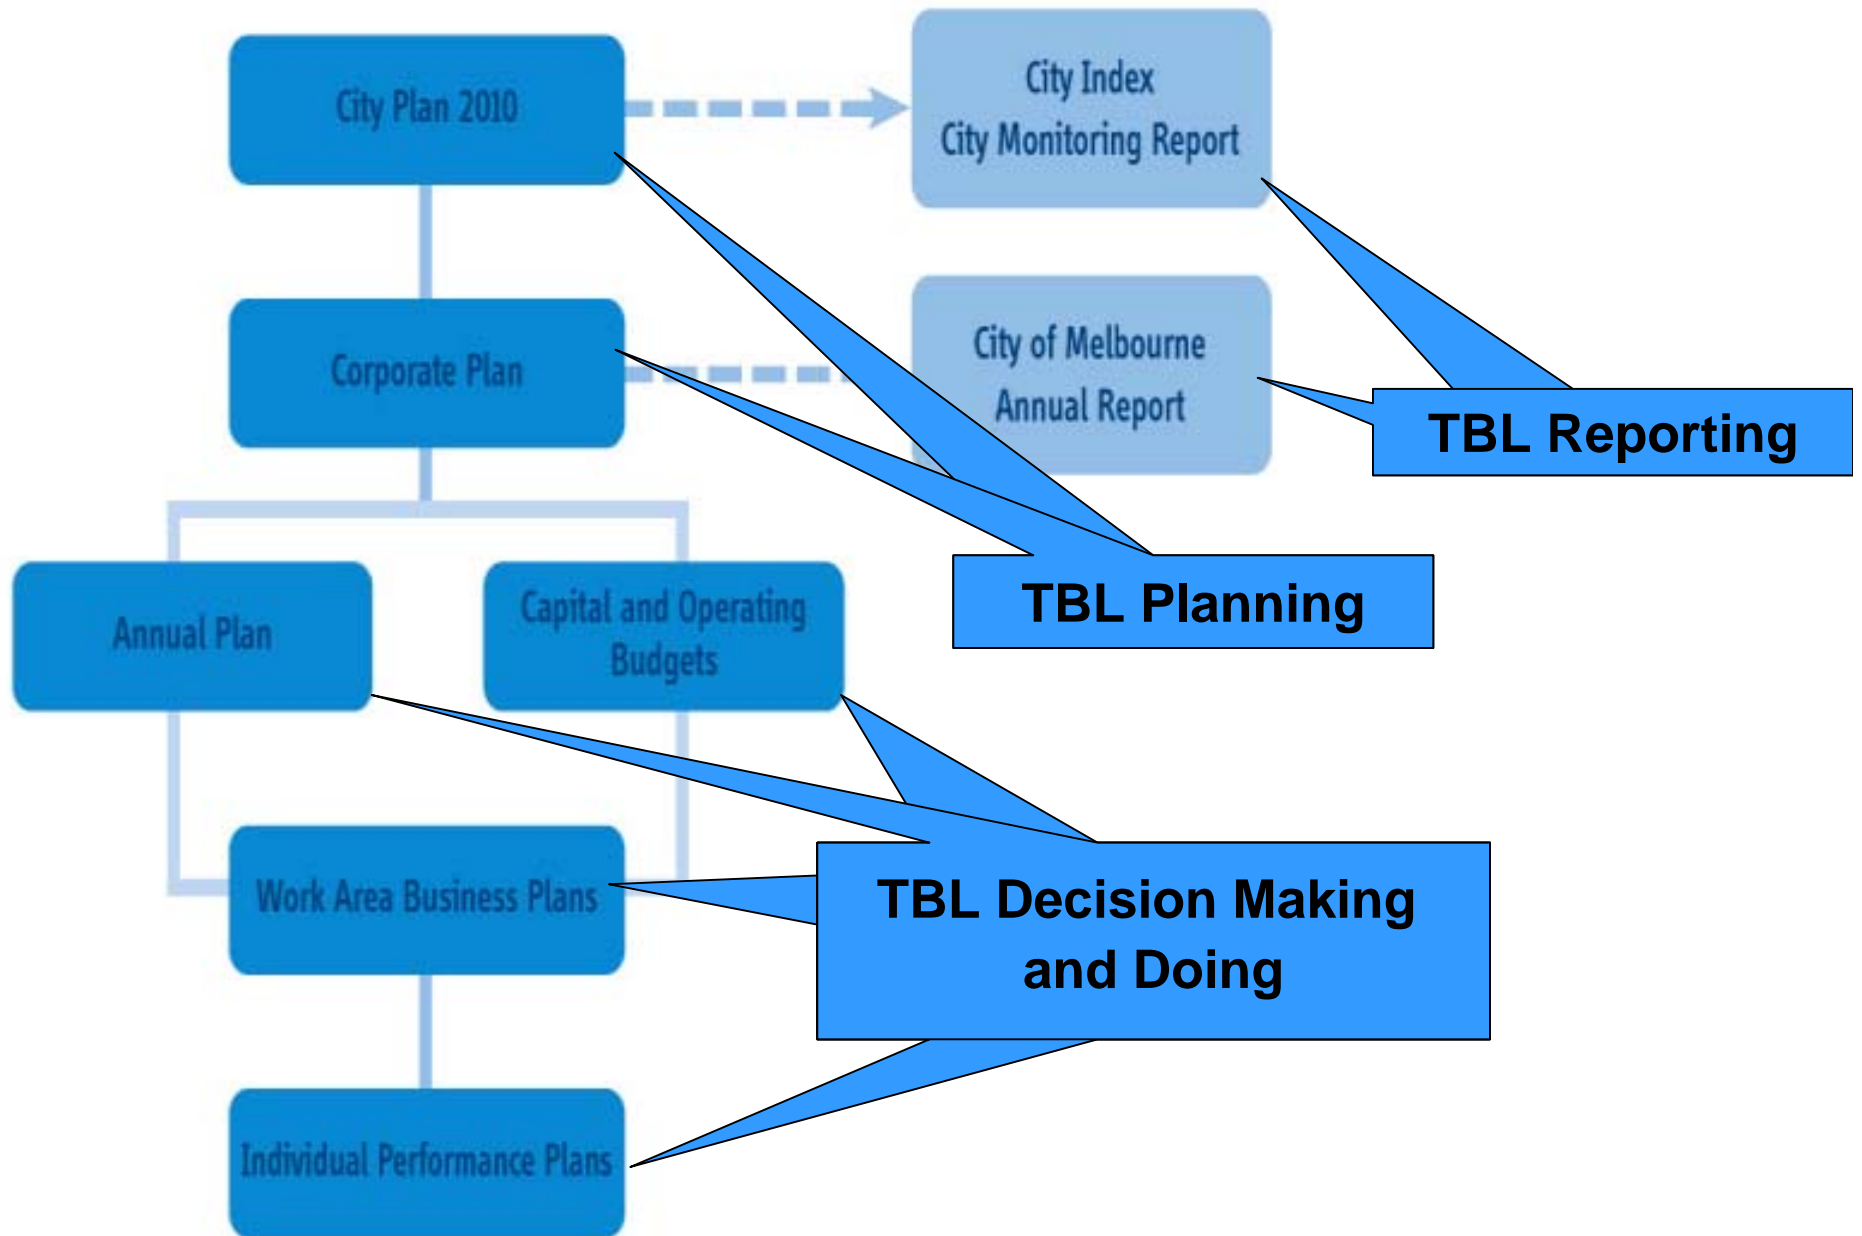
City Plan 2010

City Index
City Monitoring Report

Corporate Plan

City of Melbourne
Annual Report

TBL Reporting

TBL Planning

Annual Plan

Capital and Operating Budgets

Work Area Business Plans

TBL Decision Making and Doing

Individual Performance Plans